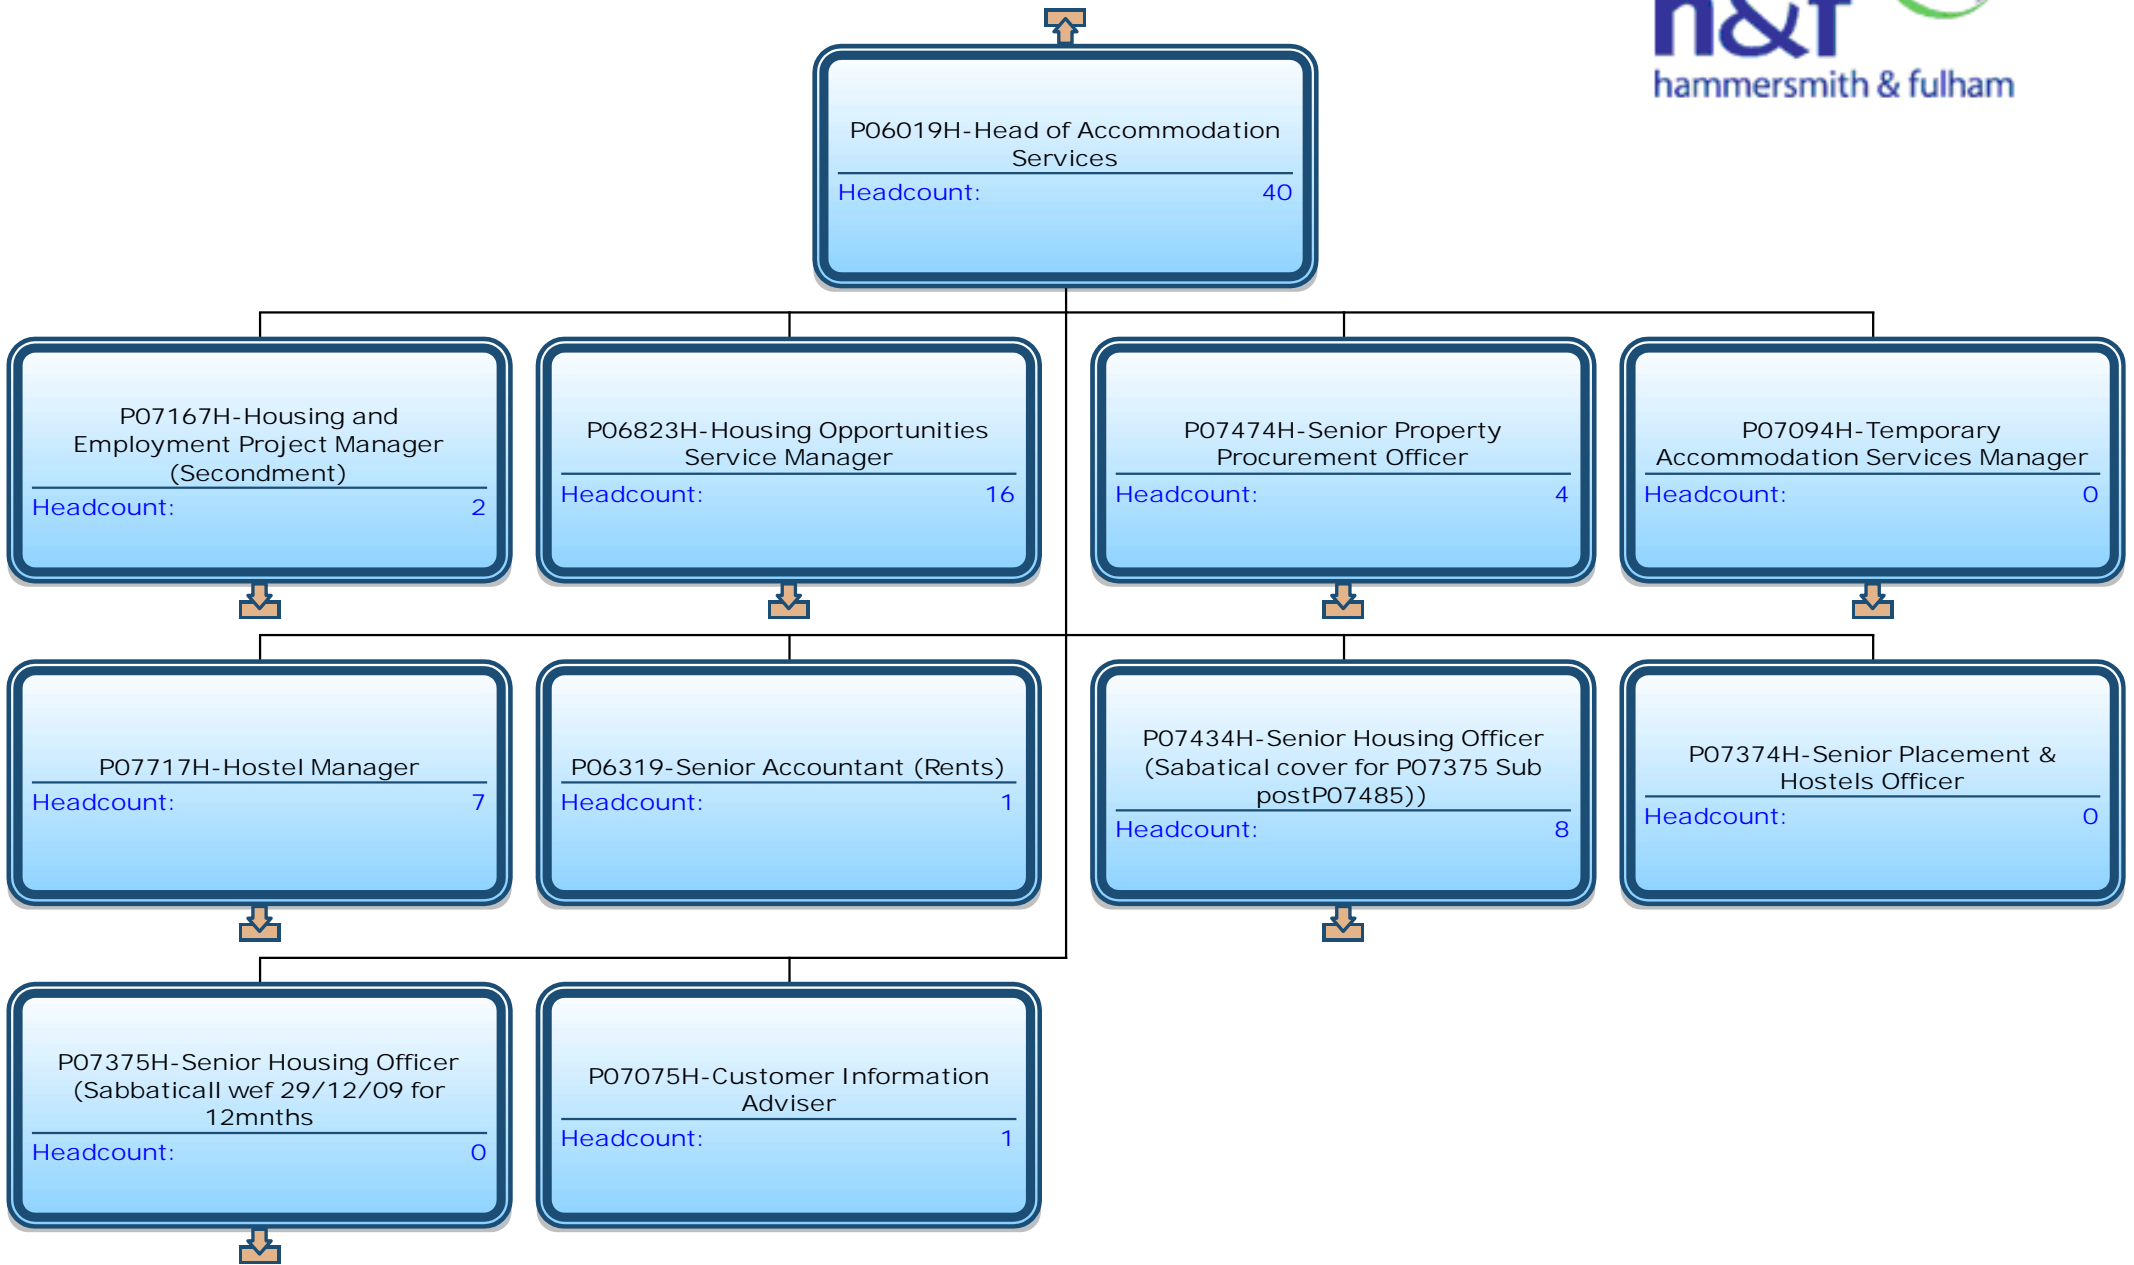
h&f
hammersmith & fulham

P06019H-Head of Accommodation Services
Headcount: 40

P07167H-Housing and Employment Project Manager (Secondment)
Headcount: 2

P06823H-Housing Opportunities Service Manager
Headcount: 16

P07474H-Senior Property Procurement Officer
Headcount: 4

P07094H-Temporary Accommodation Services Manager
Headcount: 0

P07717H-Hostel Manager
Headcount: 7

P06319-Senior Accountant (Rents)
Headcount: 1

P07434H-Senior Housing Officer (Sabatical cover for P07375 Sub postP07485))
Headcount: 8

P07374H-Senior Placement & Hostels Officer
Headcount: 0

P07375H-Senior Housing Officer (Sabbaticall wef 29/12/09 for 12mnths
Headcount: 0

P07075H-Customer Information Adviser
Headcount: 1